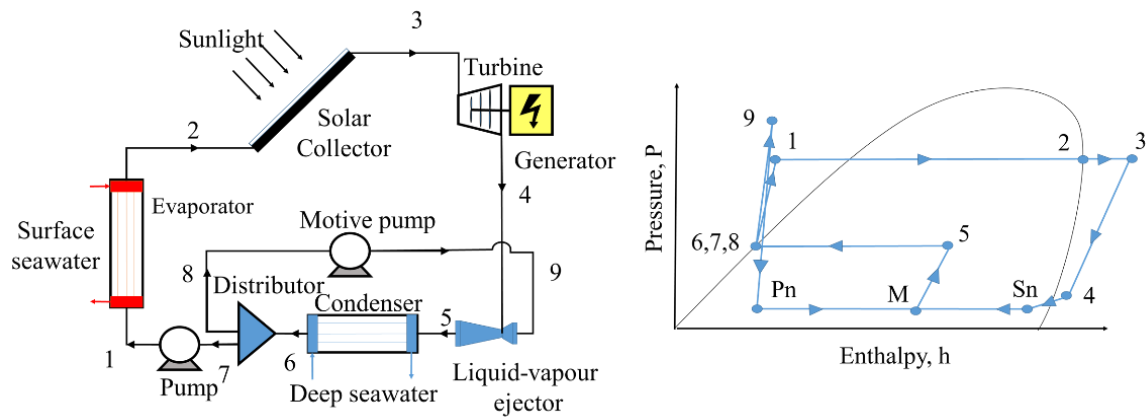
Sunlight

3

Turbine

Solar Collector

2

Generator

4

Evaporator

Surface seawater

Motive pump

8

Distributor

Condenser

9

5

1

Pump

7

6

Deep seawater

Liquid-vapour ejector

Pressure, P

9

1

2

3

6,7,8

5

Pn

M

Sn

4

Enthalpy, h